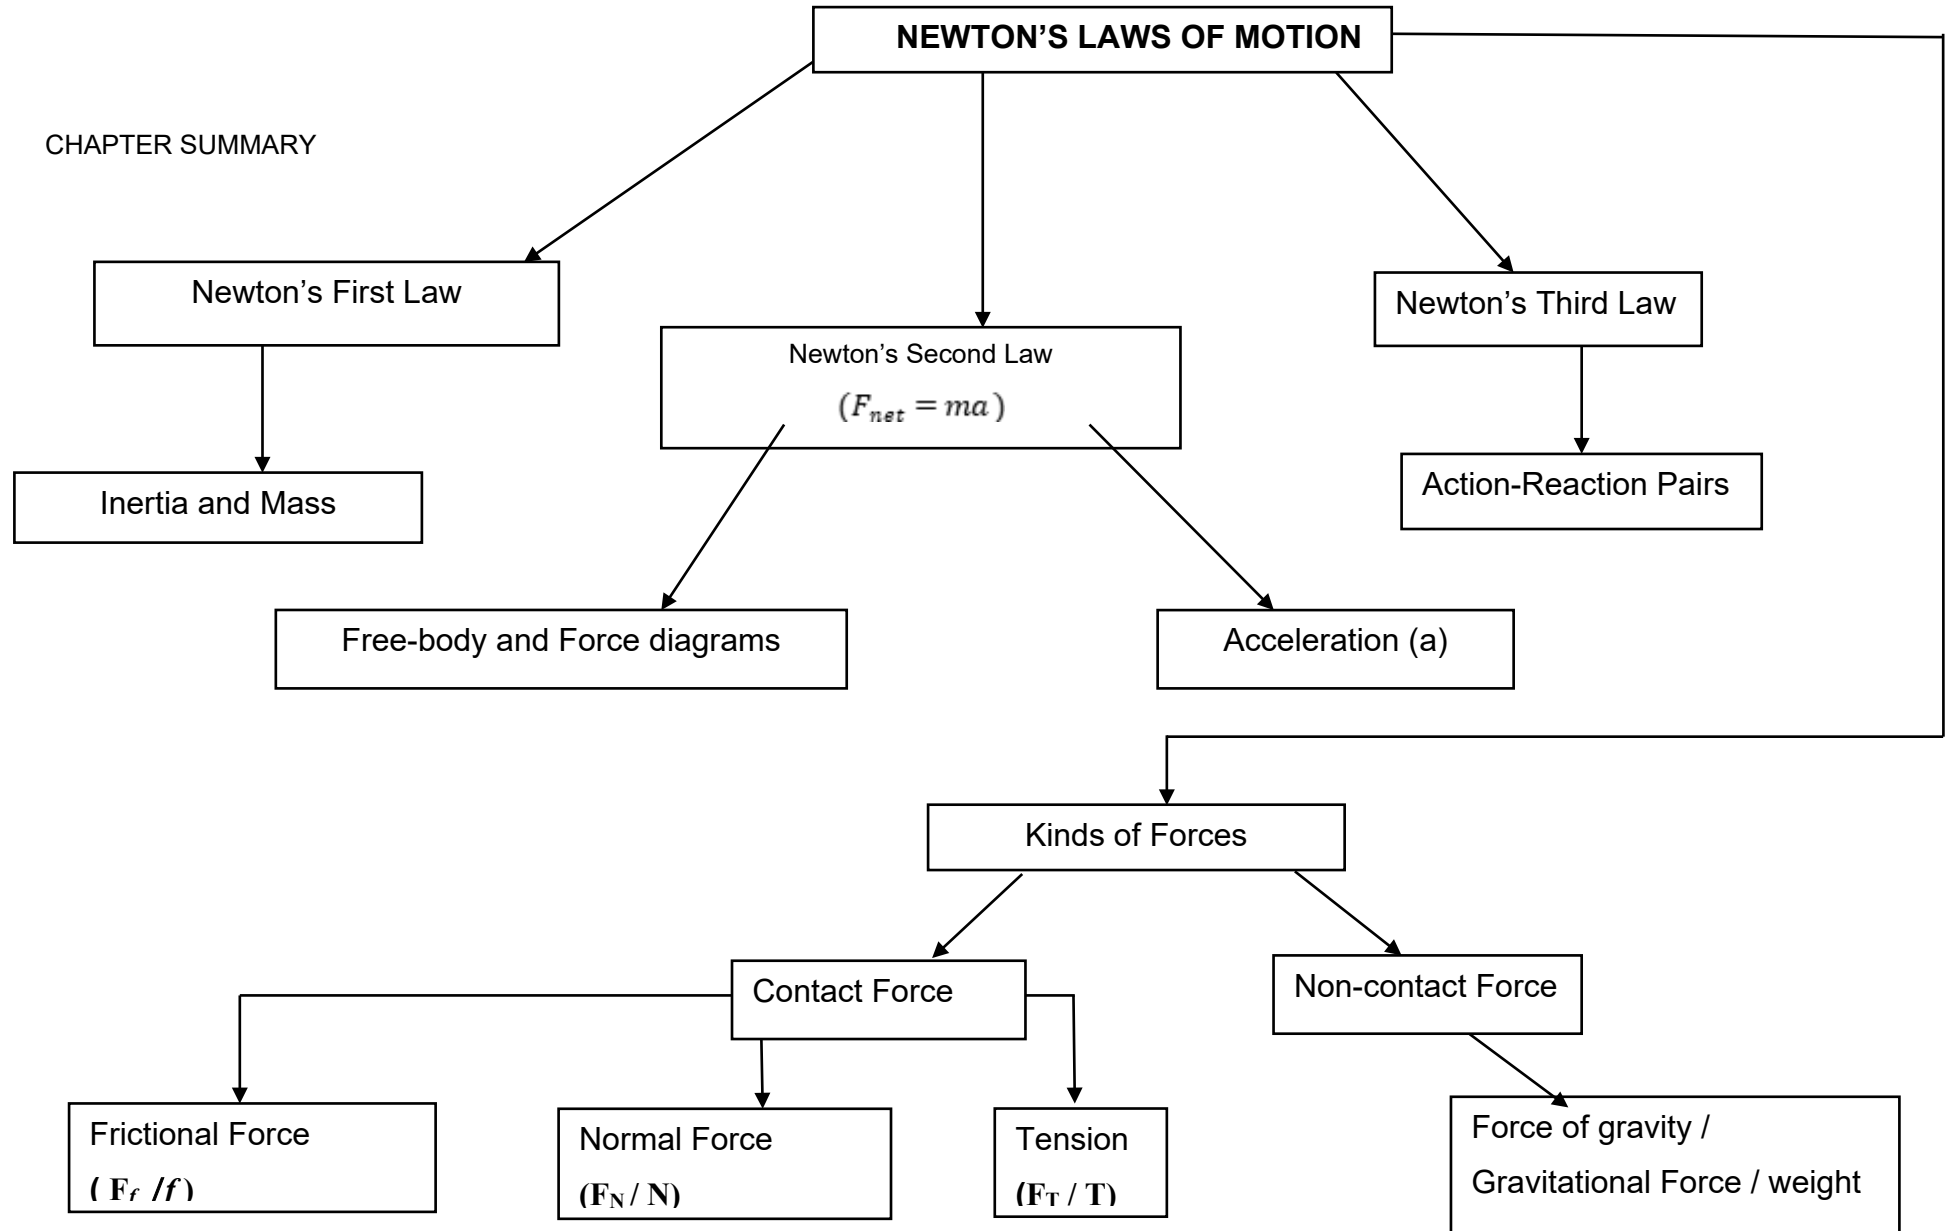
NEWTON’S LAWS OF MOTION

CHAPTER SUMMARY

Newton’s First Law

Newton’s Second Law

$(F_{net} = ma)$

Newton’s Third Law

Inertia and Mass

Action-Reaction Pairs

Free-body and Force diagrams

Acceleration (a)

Kinds of Forces

Contact Force

Non-contact Force

Frictional Force

$(F_f / f)$

Normal Force

$(F_N / N)$

Tension

$(F_T / T)$

Force of gravity / Gravitational Force / weight